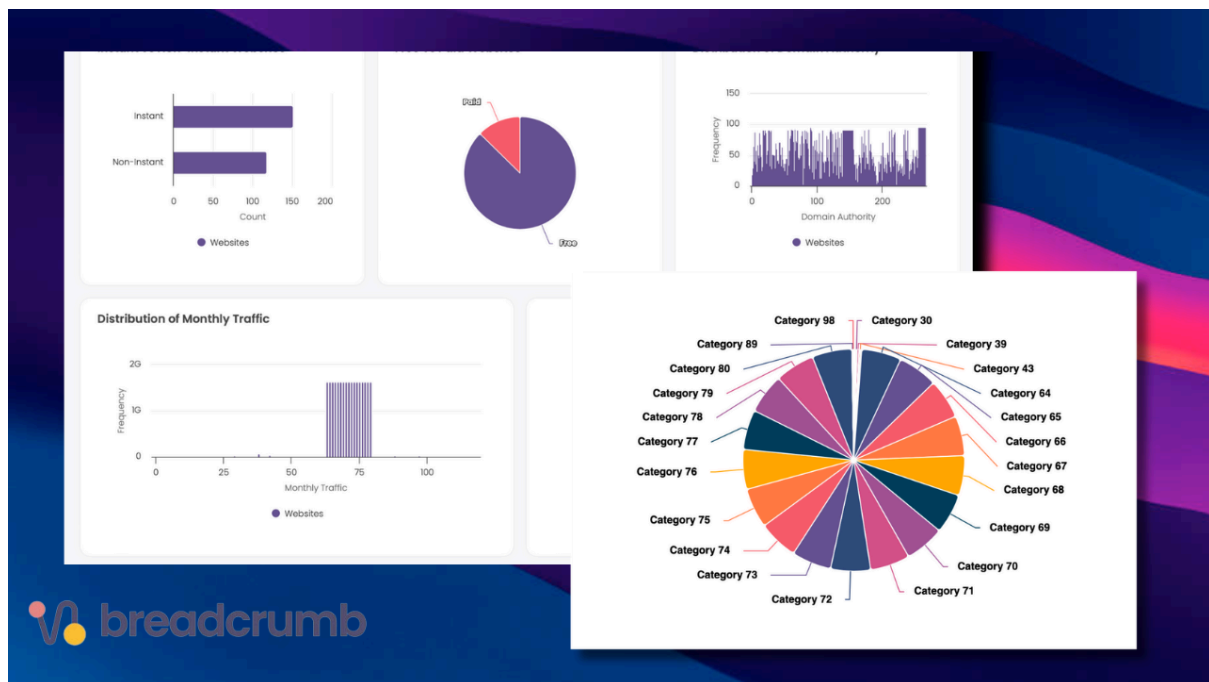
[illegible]

Instant

Non-Instant

0 50 100 150 200

Count

Websites

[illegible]

Paid

Free

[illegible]

150

100

50

0

Frequency

0 100 200

Domain Authority

Websites

Distribution of Monthly Traffic

2G

1G

0

Frequency

0 25 50 75 100

Monthly Traffic

Websites

Category 98
Category 30
Category 89
Category 39
Category 80
Category 43
Category 79
Category 64
Category 78
Category 65
Category 77
Category 66
Category 76
Category 67
Category 68
Category 75
Category 69
Category 74
Category 70
Category 73
Category 71
Category 72

breadcrumb